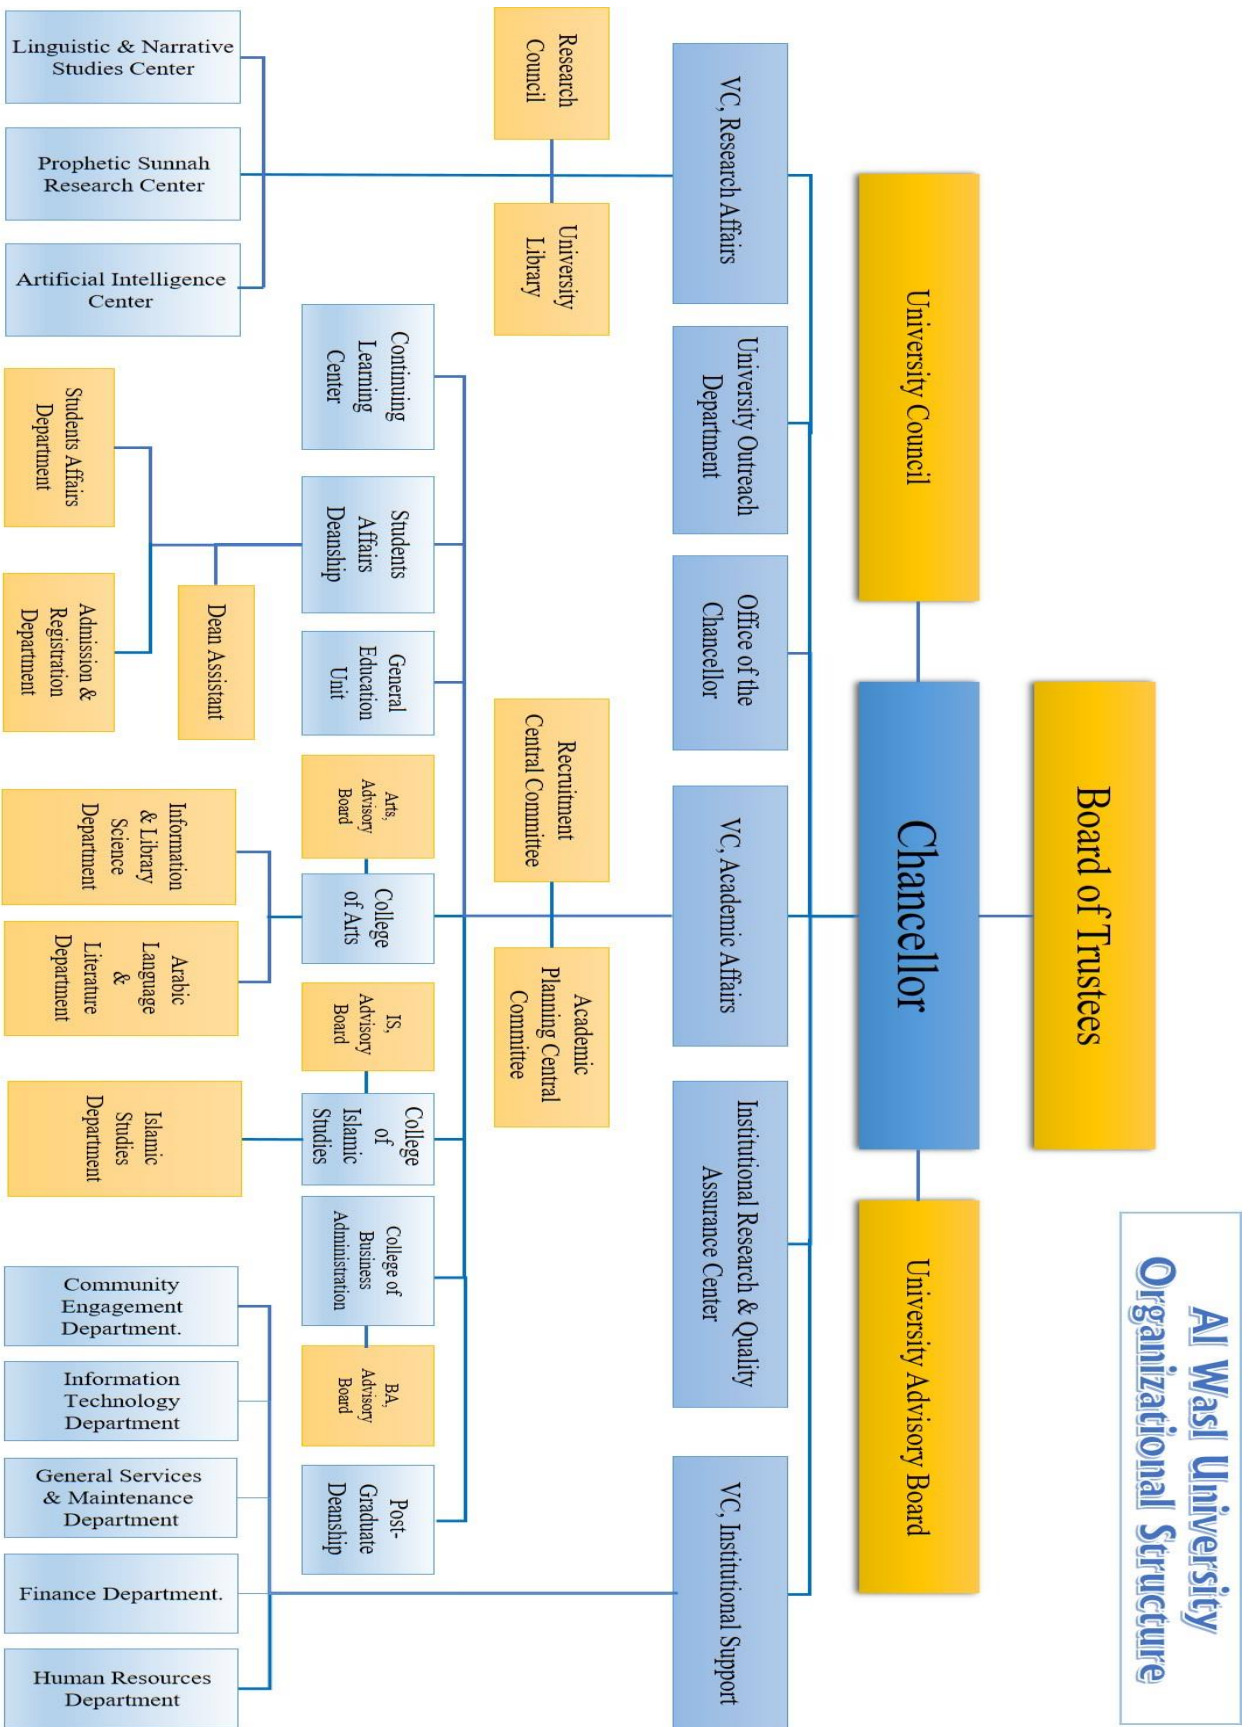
Al Wasl University
Organizational Structure

Board of Trustees

University Council

Chancellor

University Advisory Board

VC, Research Affairs

University Outreach Department

Office of the Chancellor

VC, Academic Affairs

Institutional Research & Quality Assurance Center

VC, Institutional Support

Research Council

University Library

Recruitment Central Committee

Academic Planning Central Committee

Continuing Learning Center

Students Affairs Deanship

General Education Unit

Arts, Advisory Board

College of Arts

IS, Advisory Board

College of Islamic Studies

College of Business Administration

BA, Advisory Board

Post-Graduate Deanship

Linguistic & Narrative Studies Center

Prophetic Sunnah Research Center

Artificial Intelligence Center

Students Affairs Department

Dean Assistant

Admission & Registration Department

Information & Library Science Department

Arabic Language & Literature Department

Islamic Studies Department

Community Engagement Department.

Information Technology Department

General Services & Maintenance Department

Finance Department.

Human Resources Department